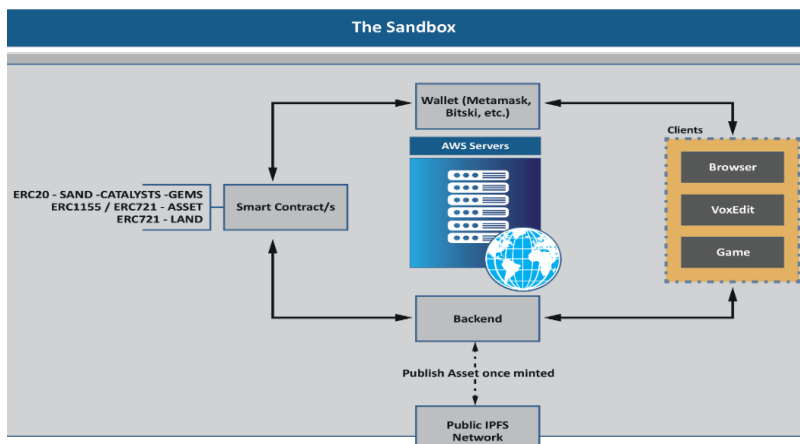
The Sandbox

Wallet (Metamask, Bitski, etc.)

AWS Servers

Clients

Browser

VoxEdit

Game

ERC20 - SAND -CATALYSTS -GEMS
ERC1155 / ERC721 - ASSET
ERC721 - LAND

Smart Contract/s

Backend

Publish Asset once minted

Public IPFS Network